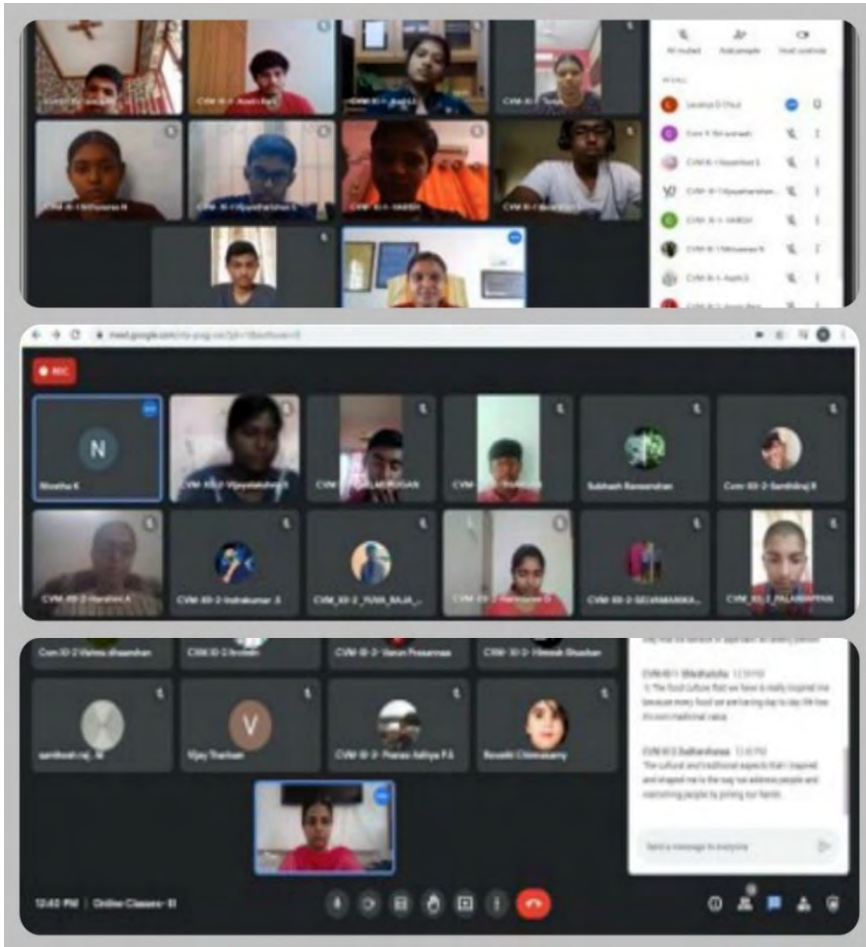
CVM-XI-1-Aashi Rani
CVM-XI-1-Nithusree R
CVM-XI-1-Vijayadharshan S
CVM-XI-1-HARISH
All muted
Add people
Host controls
Lavanya D Paul
CVM-XI-1-Vijayadharshan
CVM-XI-1-HARISH
CVM-XI-1-Nithusree R
CVM-XI-1-Aashi S

meet.google.com
REC
N
Nivetha K
CVM-XII-2-Vijayalakshmi
Subhash Ravsendran
CVM-XII-2-Santhiraj R
CVM-XII-2-Harshini A
CVM-XII-2-Indrakumar S
CVM_XII-2_YUVA_RAJA_
CVM-XII-2-SELVAMANIKA...
CVM_XII-2_PALANIAPPAN

CVM-XII-2-Varun Prasannaa
sambasiraj.
Vijay Thenkan
V
CVM-XII-2-Pranav Aditya P.S
Revathi Chinnasamy
CVM-XII-1-Sudharshana
The cultural and traditional aspects that i inspired and shaped me is the way we address people and welcoming people by joining our hands
Send a message to everyone
12:45 PM | Online Classes-XI